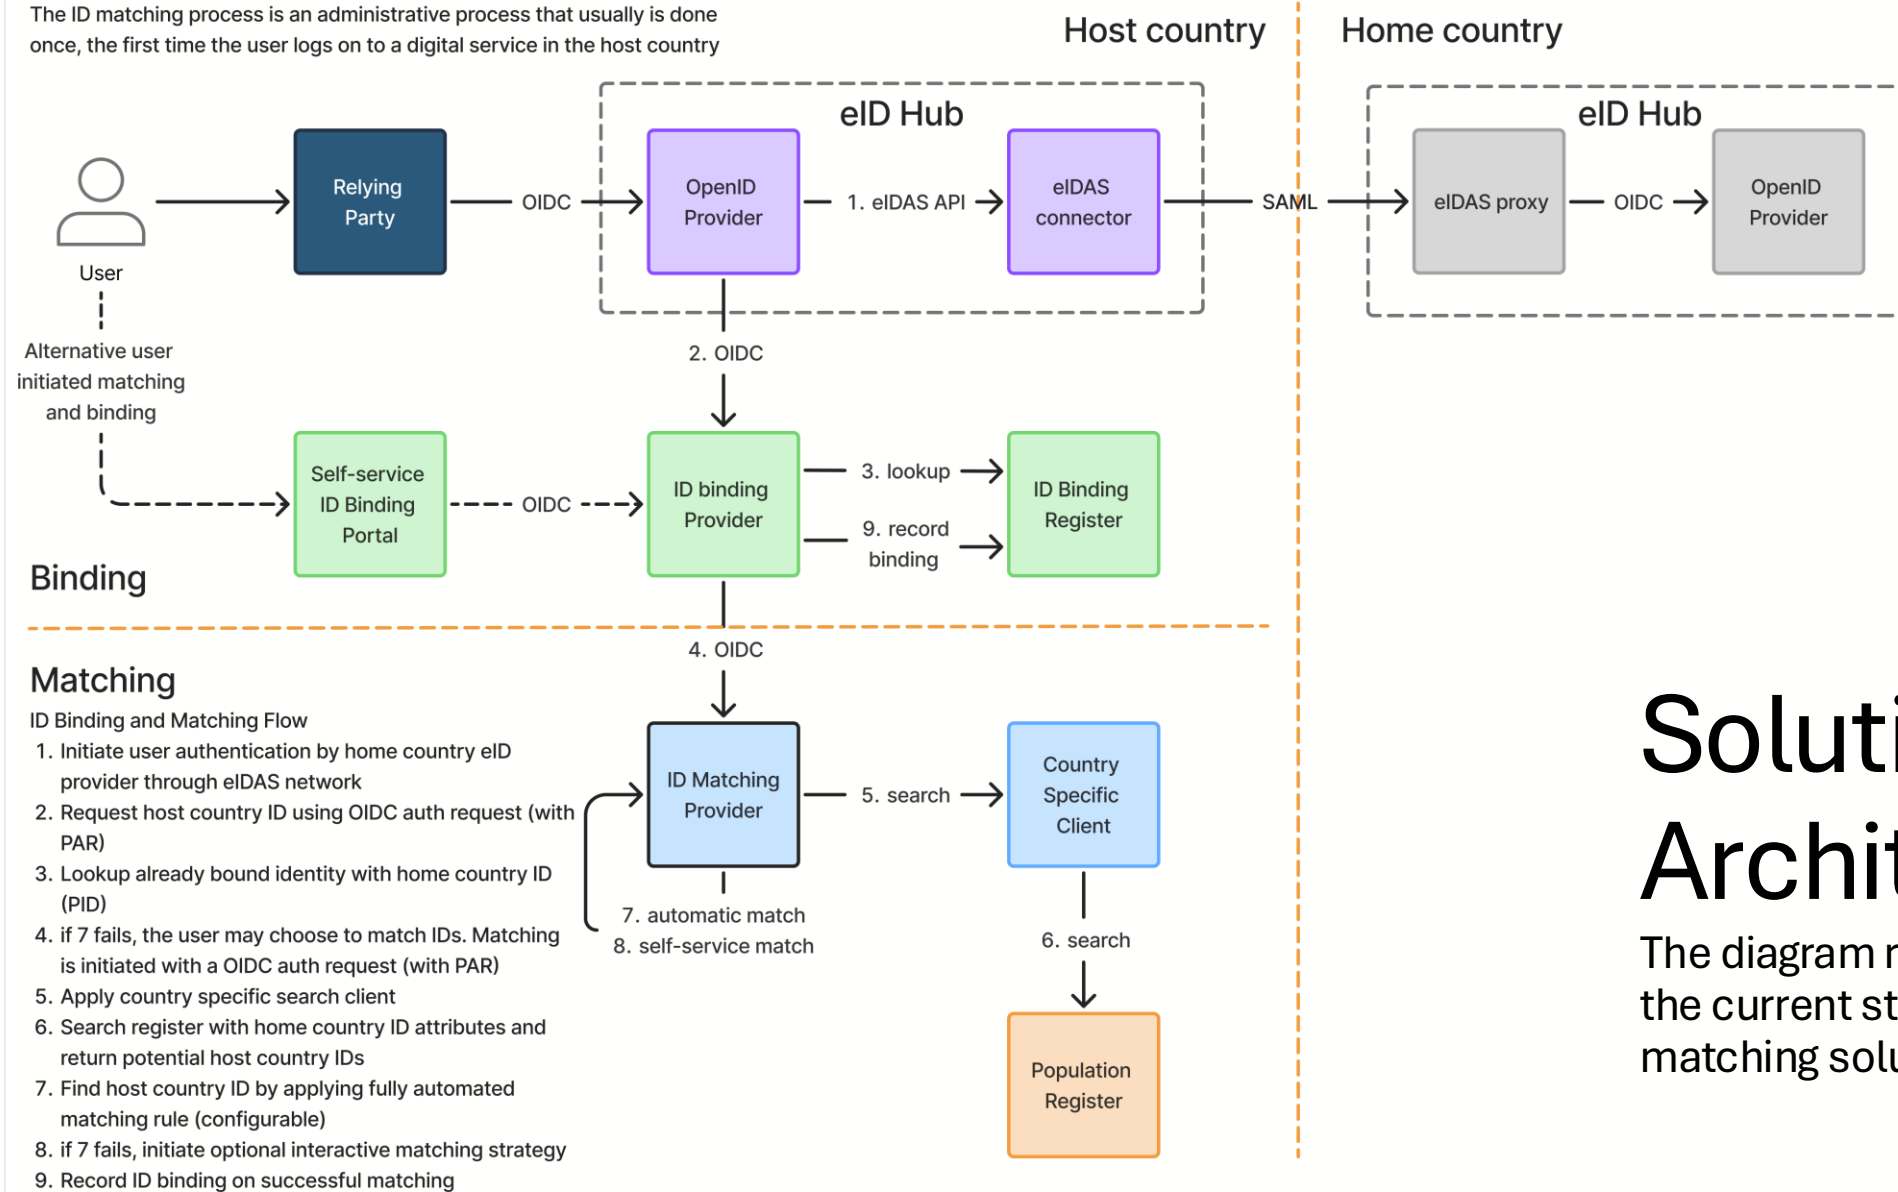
The ID matching process is an administrative process that usually is done once, the first time the user logs on to a digital service in the host country

Host country

Home country

eID Hub

eID Hub

User

Relying Party

OIDC

OpenID Provider

1. eIDAS API

eIDAS connector

SAML

eIDAS proxy

OIDC

OpenID Provider

2. OIDC

Alternative user initiated matching and binding

Self-service ID Binding Portal

OIDC

ID binding Provider

3. lookup

9. record binding

ID Binding Register

Binding

4. OIDC

Matching

ID Binding and Matching Flow
1. Initiate user authentication by home country eID provider through eIDAS network
2. Request host country ID using OIDC auth request (with PAR)
3. Lookup already bound identity with home country ID (PID)
4. if 7 fails, the user may choose to match IDs. Matching is initiated with a OIDC auth request (with PAR)
5. Apply country specific search client
6. Search register with home country ID attributes and return potential host country IDs
7. Find host country ID by applying fully automated matching rule (configurable)
8. if 7 fails, initiate optional interactive matching strategy
9. Record ID binding on successful matching

ID Matching Provider

5. search

Country Specific Client

7. automatic match
8. self-service match

6. search

Population Register

Soluti
Archit
The diagram r
the current st
matching solu